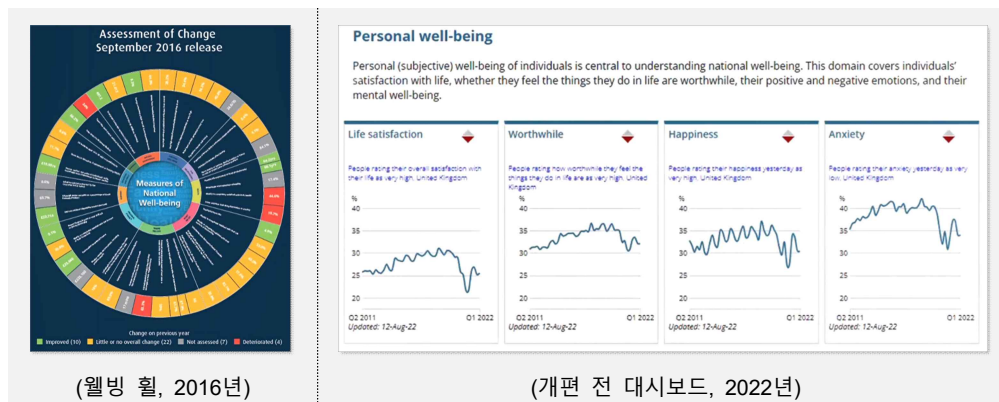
Assessment of Change
September 2016 release

Measures of National Well-being

Change on previous year
Improved (10) Little or no overall change (22) Not assessed (7) Deteriorated (4)

(웰빙 휠, 2016년)

Personal well-being

Personal (subjective) well-being of individuals is central to understanding national well-being. This domain covers individuals' satisfaction with life, whether they feel the things they do in life are worthwhile, their positive and negative emotions, and their mental well-being.

Life satisfaction
People rating their overall satisfaction with their life as very high, United Kingdom
%
40
35
30
25
20
Q2 2011 Q1 2022
Updated: 12-Aug-22

Worthwhile
People rating how worthwhile they feel the things they do in life are as very high, United Kingdom
%
40
35
30
25
20
Q2 2011 Q1 2022
Updated: 12-Aug-22

Happiness
People rating their happiness yesterday as very high, United Kingdom
%
40
35
30
25
20
Q2 2011 Q1 2022
Updated: 12-Aug-22

Anxiety
People rating their anxiety yesterday as very low, United Kingdom
%
40
35
30
25
20
Q2 2011 Q1 2022
Updated: 12-Aug-22

(개편 전 대시보드, 2022년)